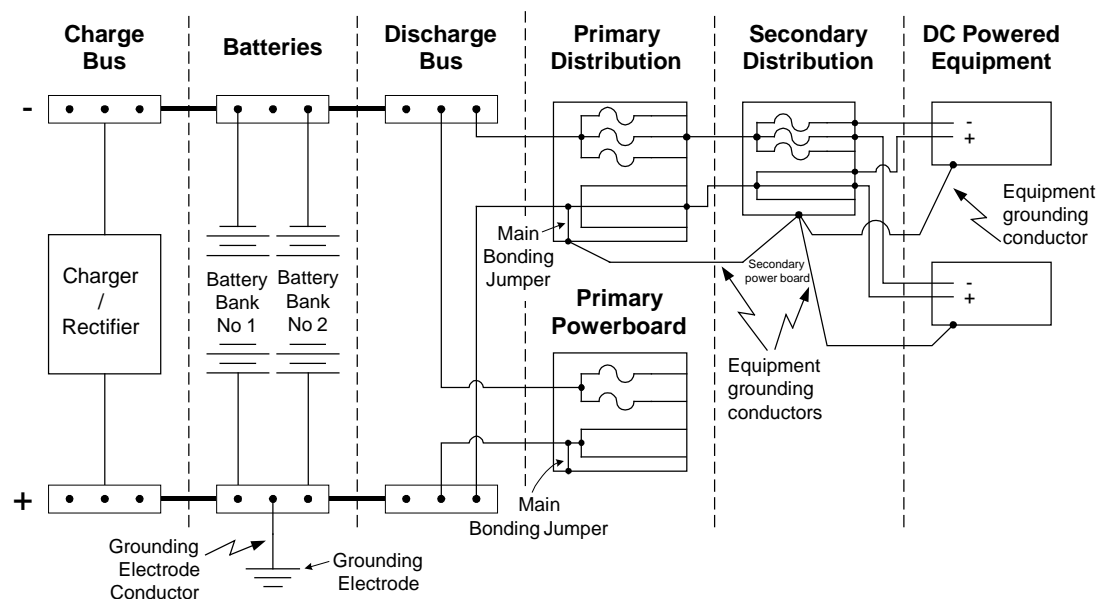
Charge Bus

Batteries

Discharge Bus

Primary Distribution

Secondary Distribution

DC Powered Equipment

-

+

Charger / Rectifier

Battery Bank No 1

Battery Bank No 2

Main Bonding Jumper

Primary Powerboard

Main Bonding Jumper

Secondary power board

Equipment grounding conductors

-
+

-
+

Equipment grounding conductor

Grounding Electrode Conductor

Grounding Electrode